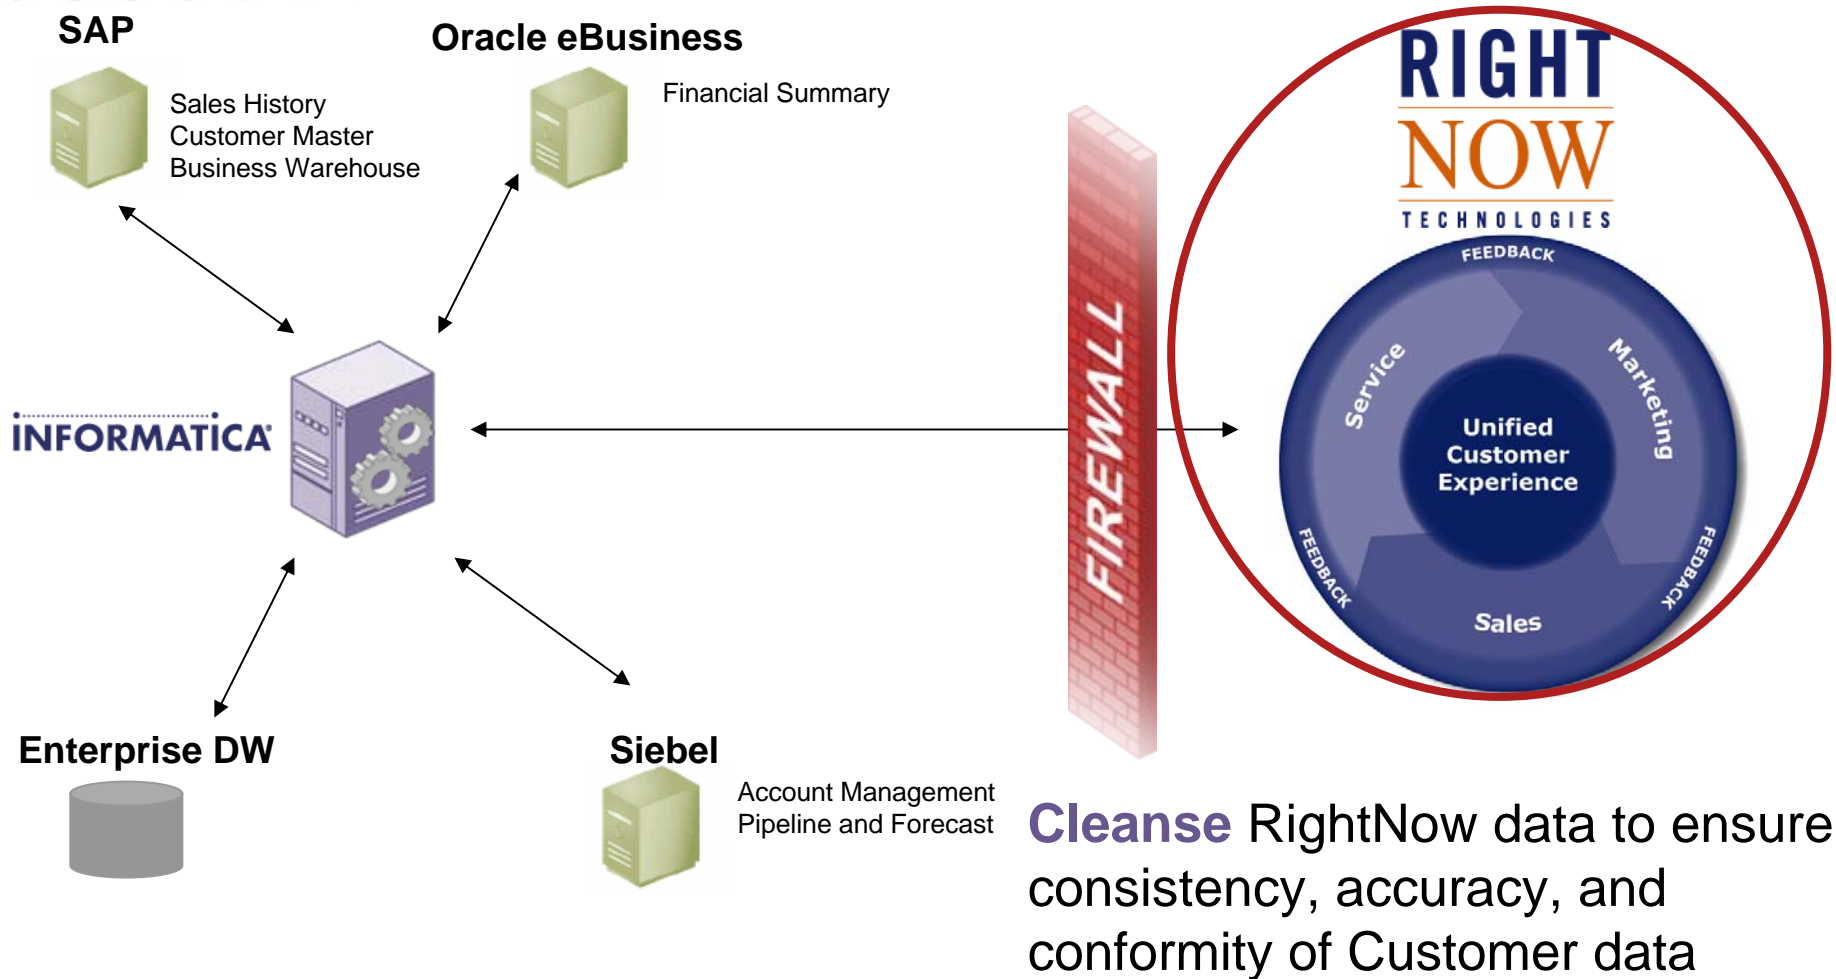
SAP

Sales History
Customer Master
Business Warehouse

Oracle eBusiness

Financial Summary

INFORMATICA

FIREWALL

RIGHT NOW TECHNOLOGIES

FEEDBACK

Service

Marketing

Unified Customer Experience

FEEDBACK

FEEDBACK

Sales

Enterprise DW

Siebel

Account Management
Pipeline and Forecast

Cleanse RightNow data to ensure consistency, accuracy, and conformity of Customer data